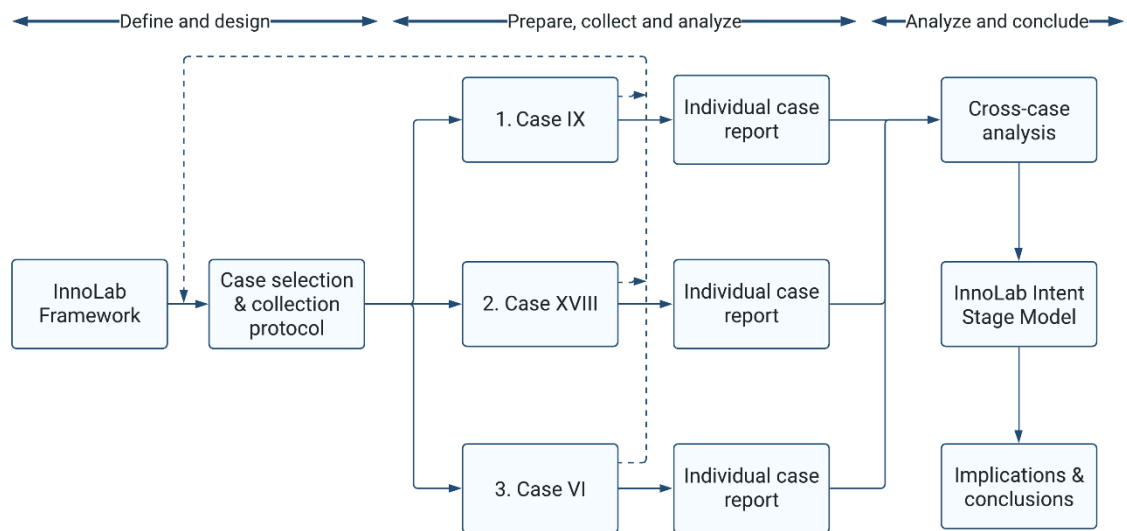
Define and design

Prepare, collect and analyze

Analyze and conclude

InnoLab Framework

Case selection & collection protocol

1. Case IX

2. Case XVIII

3. Case VI

Individual case report

Individual case report

Individual case report

Cross-case analysis

InnoLab Intent Stage Model

Implications & conclusions